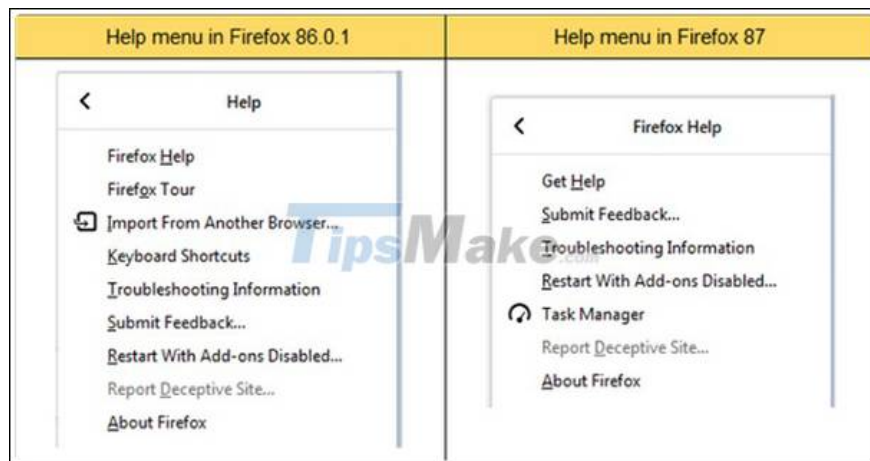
| Help menu in Firefox 86.0.1 | Help menu in Firefox 87 |
|---|---|
| < Help | < Firefox Help |
| Firefox Help | Get Help |
| Firefox Tour | Submit Feedback... |
| Import From Another Browser... | Troubleshooting Information |
| Keyboard Shortcuts | Restart With Add-ons Disabled... |
| Troubleshooting Information | Task Manager |
| Submit Feedback... | Report Deceptive Site... |
| Restart With Add-ons Disabled... | About Firefox |
| Report Deceptive Site... | |
| About Firefox | |

TipsMake.com